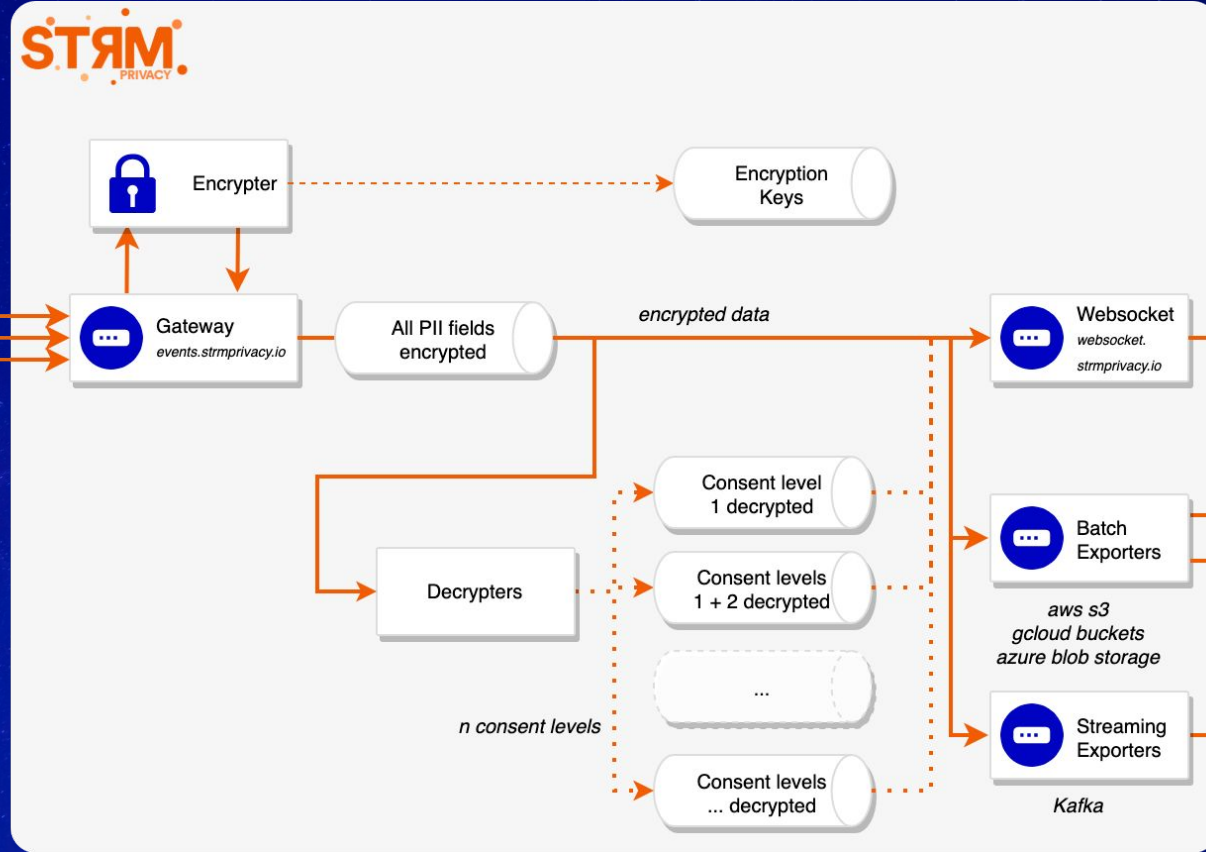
STRM PRIVACY

Encrypter

Encryption Keys

Gateway
events.strmprivacy.io

All PII fields encrypted

encrypted data

Websocket
websocket.strmprivacy.io

Consent level 1 decrypted

Decrypters

Consent levels 1 + 2 decrypted

...

n consent levels

Consent levels ... decrypted

Batch Exporters

aws s3
gcloud buckets
azure blob storage

Streaming Exporters

Kafka